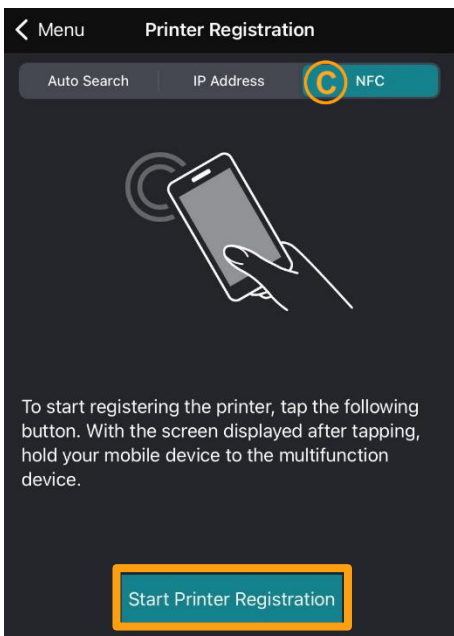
< Menu Printer Registration

Auto Search IP Address C NFC

To start registering the printer, tap the following button. With the screen displayed after tapping, hold your mobile device to the multifunction device.

Start Printer Registration